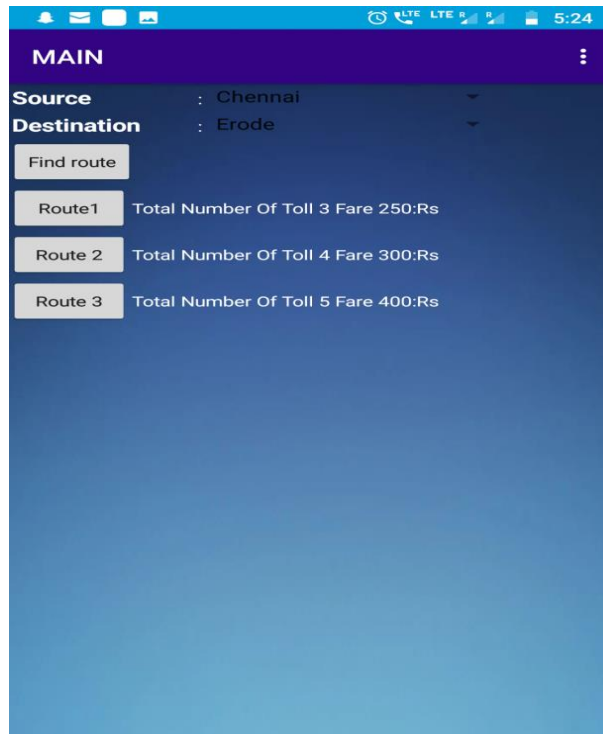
LTE LTE R R 5:24

MAIN

Source : Chennai
Destination : Erode

Find route

Route1 Total Number Of Toll 3 Fare 250:Rs

Route 2 Total Number Of Toll 4 Fare 300:Rs

Route 3 Total Number Of Toll 5 Fare 400:Rs